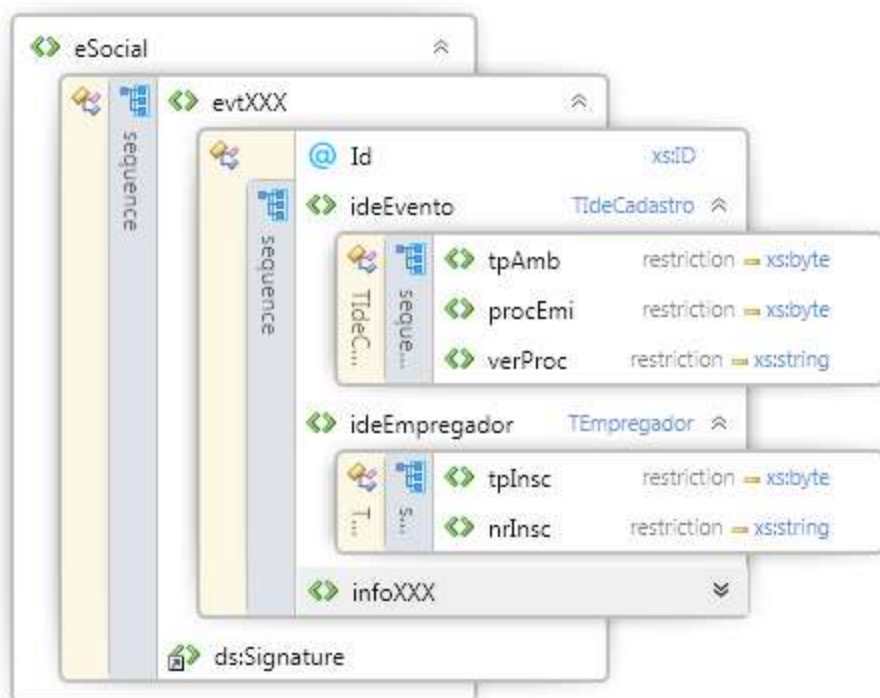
eSocial

sequence

evtXXX

sequence

Id xs:ID

ideEvento TIdeCadastro

TIdeC... seque...

tpAmb restriction xs:byte

procEmi restriction xs:byte

verProc restriction xs:string

ideEmpregador TEmpregador

T... S...

tpInsc restriction xs:byte

nrInsc restriction xs:string

infoXXX

ds:Signature